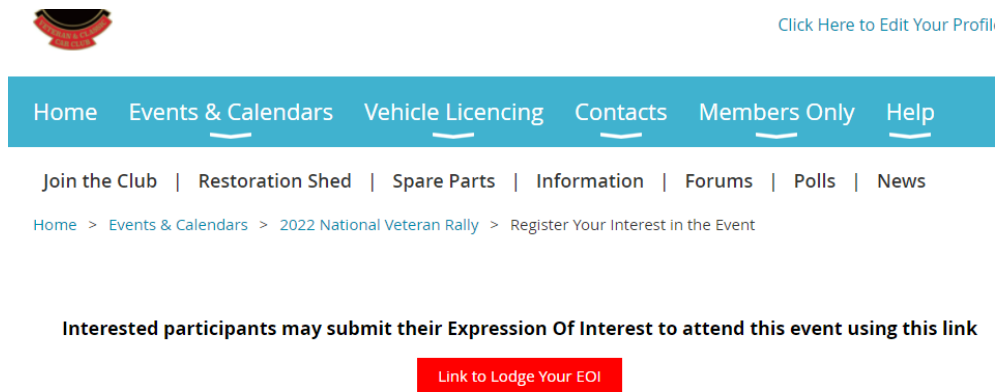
VETERAN & CLASSIC CAR CLUB

Click Here to Edit Your Profil

Home Events & Calendars Vehicle Licencing Contacts Members Only Help

Join the Club | Restoration Shed | Spare Parts | Information | Forums | Polls | News

Home > Events & Calendars > 2022 National Veteran Rally > Register Your Interest in the Event

Interested participants may submit their Expression Of Interest to attend this event using this link

Link to Lodge Your EOI